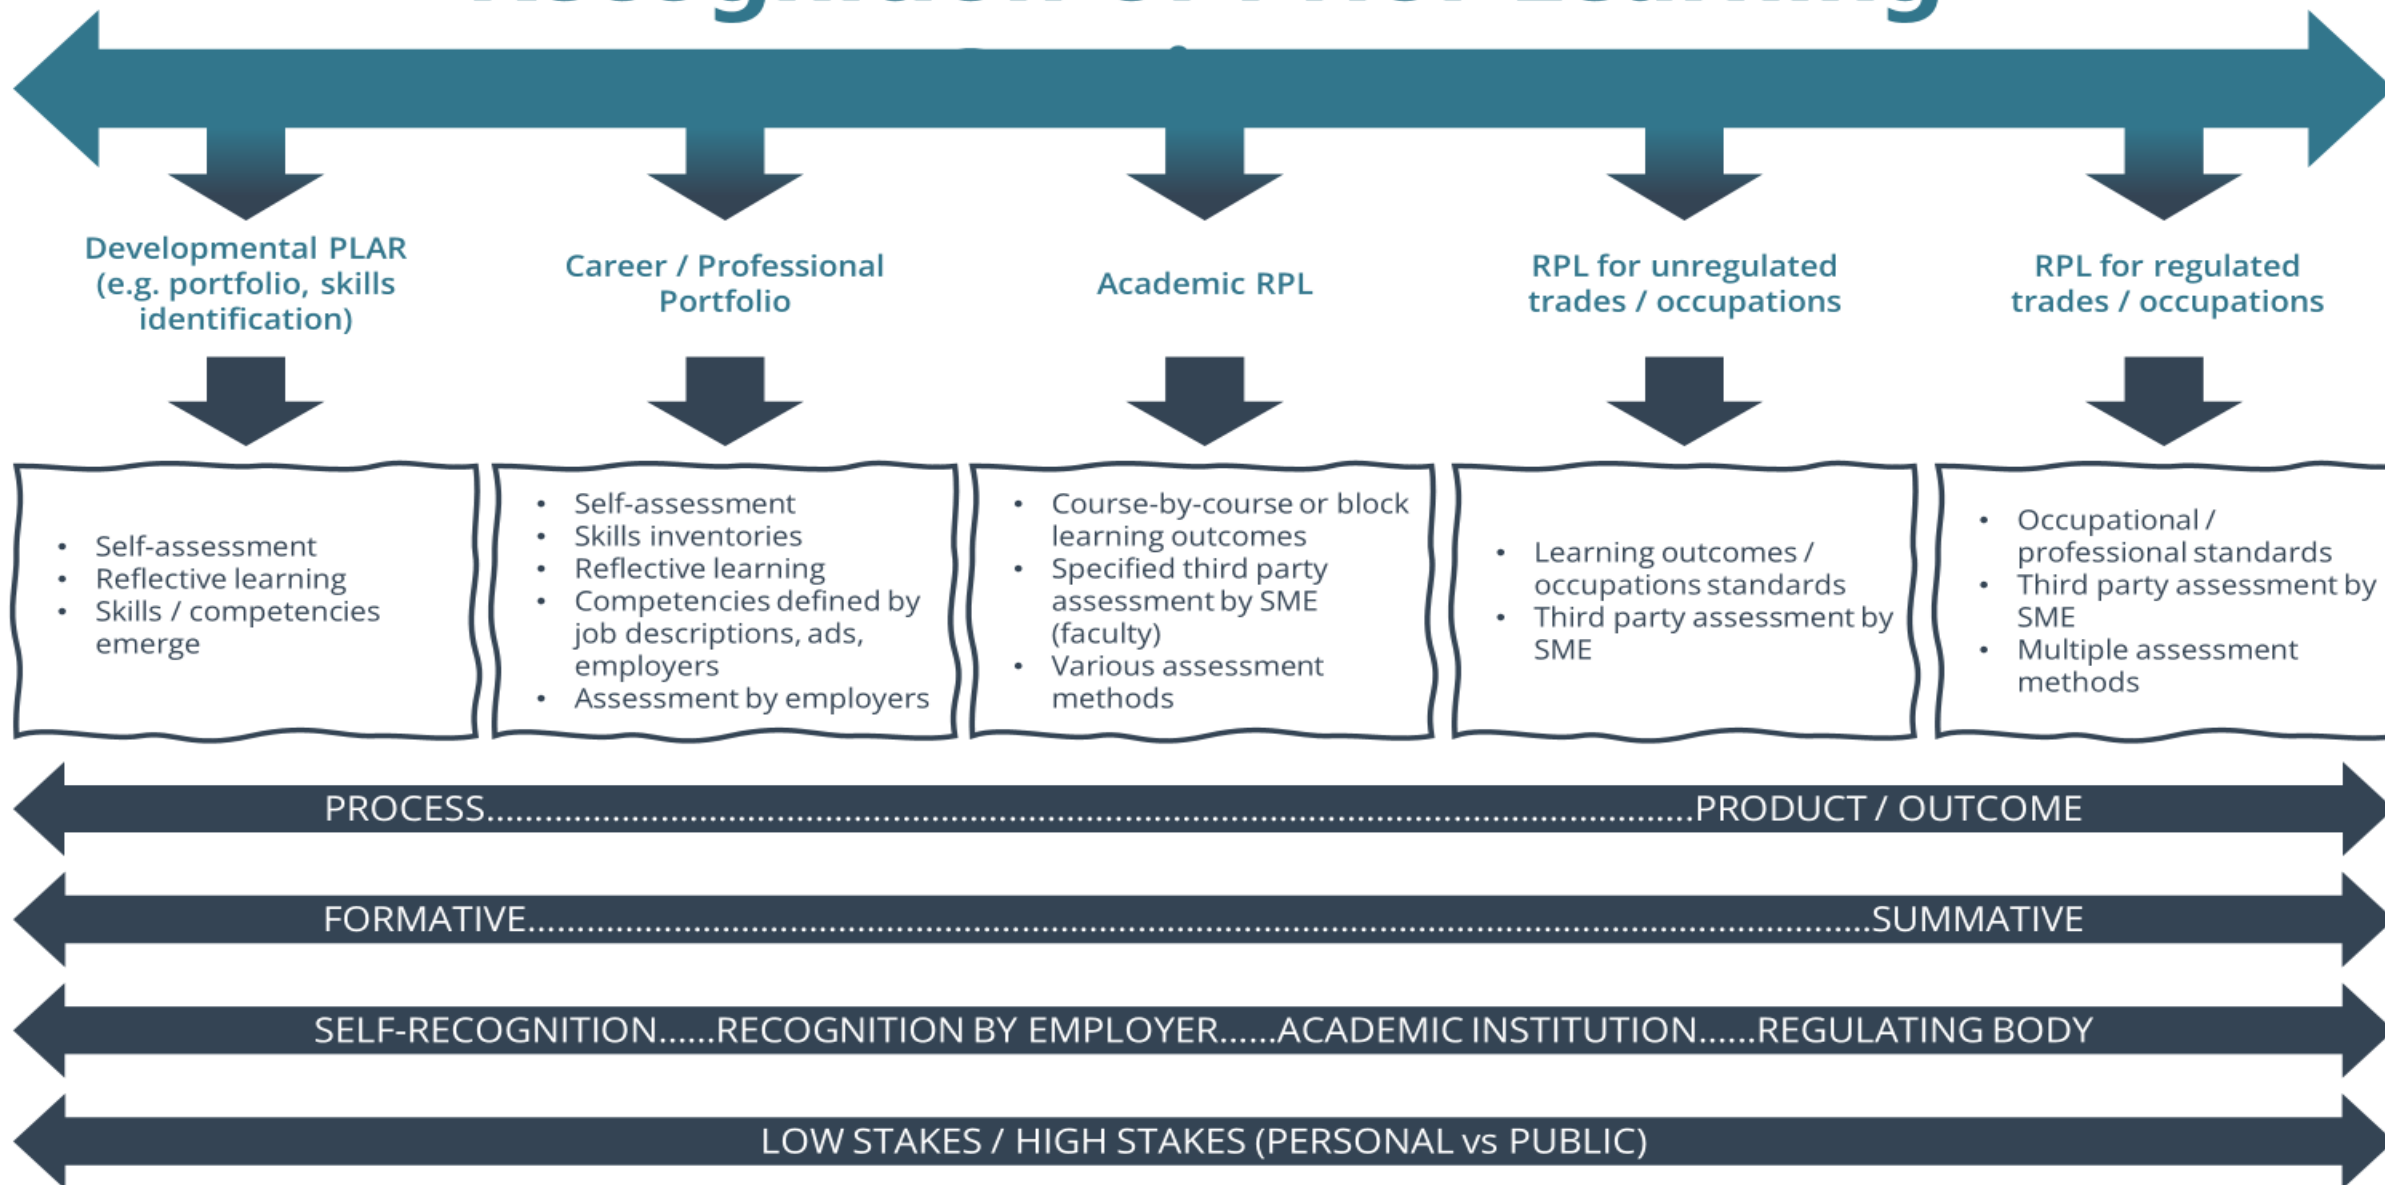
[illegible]

Developmental PLAR (e.g. portfolio, skills identification)

Career / Professional Portfolio

Academic RPL

RPL for unregulated trades / occupations

RPL for regulated trades / occupations

- Self-assessment
- Reflective learning
- Skills / competencies emerge

- Self-assessment
- Skills inventories
- Reflective learning
- Competencies defined by job descriptions, ads, employers
- Assessment by employers

- Course-by-course or block learning outcomes
- Specified third party assessment by SME (faculty)
- Various assessment methods

- Learning outcomes / occupations standards
- Third party assessment by SME

- Occupational / professional standards
- Third party assessment by SME
- Multiple assessment methods

PROCESS.......................................................................................................PRODUCT / OUTCOME

FORMATIVE.......................................................................................................SUMMATIVE

SELF-RECOGNITION......RECOGNITION BY EMPLOYER......ACADEMIC INSTITUTION......REGULATING BODY

LOW STAKES / HIGH STAKES (PERSONAL vs PUBLIC)